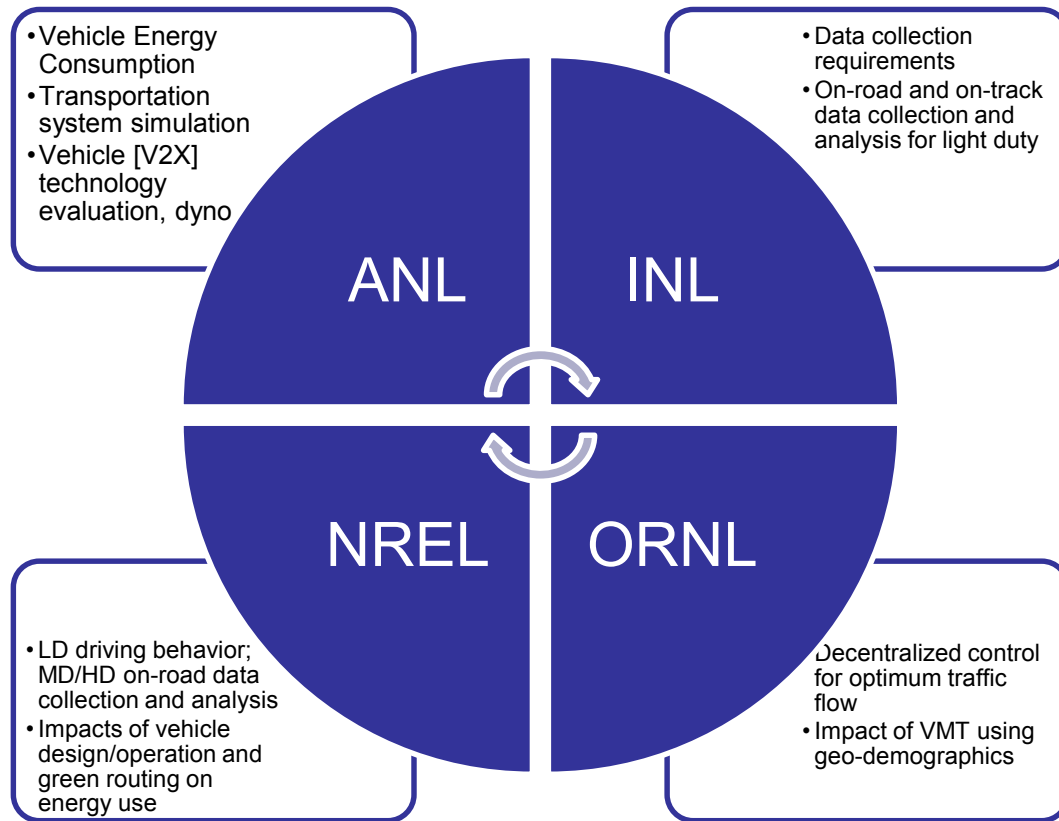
• Vehicle Energy Consumption
• Transportation system simulation
• Vehicle [V2X] technology evaluation, dyno

• Data collection requirements
• On-road and on-track data collection and analysis for light duty

ANL

INL

NREL

ORNL

• LD driving behavior; MD/HD on-road data collection and analysis
• Impacts of vehicle design/operation and green routing on energy use

Decentralized control for optimum traffic flow
• Impact of VMT using geo-demographics